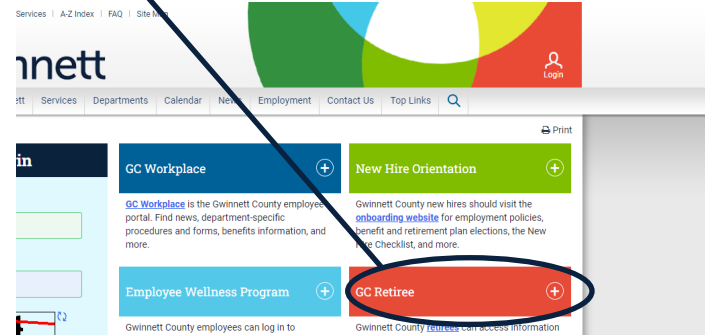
Services | A-Z Index | FAQ | Site Map

nnett

Login

Services Departments Calendar News Employment Contact Us Top Links

Print

in

GC Workplace

GC Workplace is the Gwinnett County employee portal. Find news, department-specific procedures and forms, benefits information, and more.

New Hire Orientation

Gwinnett County new hires should visit the onboarding website for employment policies, benefit and retirement plan elections, the New Hire Checklist, and more.

Employee Wellness Program

Gwinnett County employees can log in to

GC Retiree

Gwinnett County retirees can access information